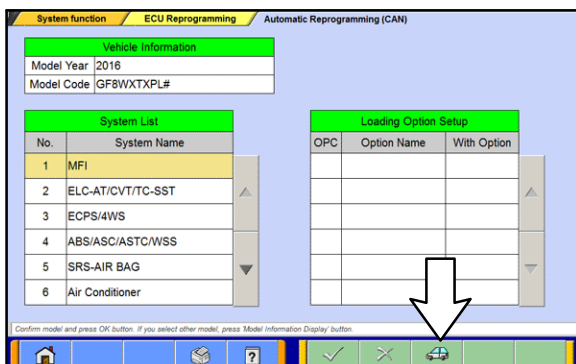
System function | ECU Reprogramming | Automatic Reprogramming (CAN)

| Vehicle Information | |
|---|---|
| Model Year | 2016 |
| Model Code | GF8WXTXPL# |

| System List | |
|---|---|
| No. | System Name |
| 1 | MFI |
| 2 | ELC-AT/CVT/TC-SST |
| 3 | ECPS/4WS |
| 4 | ABS/ASC/ASTC/WSS |
| 5 | SRS-AIR BAG |
| 6 | Air Conditioner |

| Loading Option Setup | | |
|---|---|---|
| OPC | Option Name | With Option |
| | | |

Confirm model and press OK button. If you select other model, press 'Model Information Display' button.

?